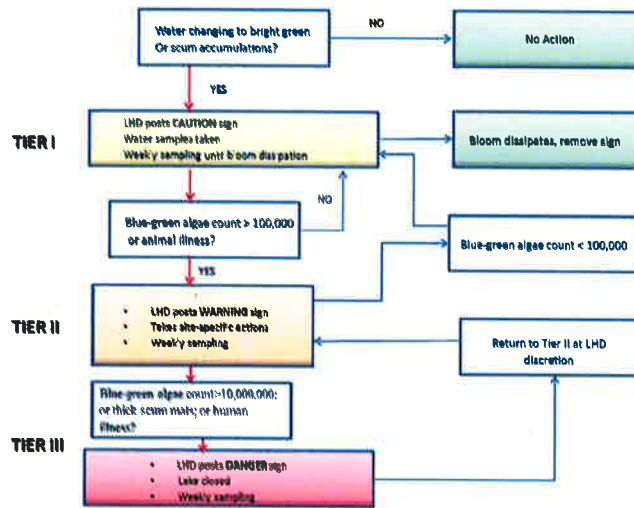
Water changing to bright green
Or scum accumulations?

NO

No Action

YES

TIER I

LHD posts CAUTION sign
Water samples taken
Weekly sampling until bloom dissipation

Bloom dissipates, remove sign

NO

Blue-green algae count > 100,000
or animal illness?

Blue-green algae count < 100,000

YES

TIER II

- LHD posts WARNING sign
- Takes site-specific actions
- Weekly sampling

Return to Tier II at LHD discretion

Blue-green algae count>10,000,000;
or thick scum mats; or human illness?

TIER III

- LHD posts DANGER sign
- Lake closed
- Weekly sampling